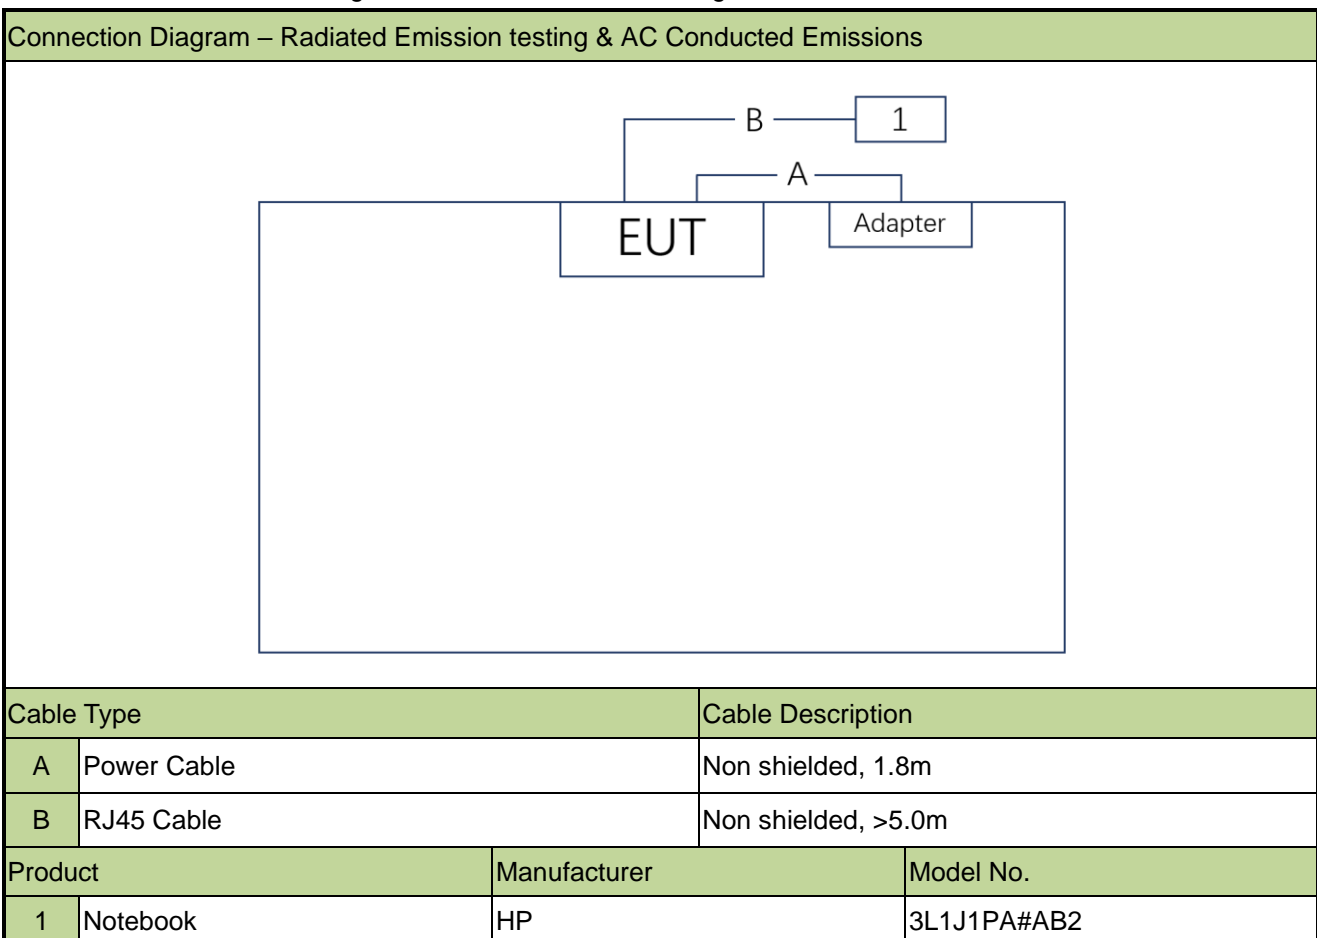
Connection Diagram – Radiated Emission testing & AC Conducted Emissions

B

1

A

EUT

Adapter

| Cable Type | | Cable Description |
|---|---|---|
| A | Power Cable | Non shielded, 1.8m |
| B | RJ45 Cable | Non shielded, >5.0m |

| Product | | Manufacturer | Model No. |
|---|---|---|---|
| 1 | Notebook | HP | 3L1J1PA#AB2 |